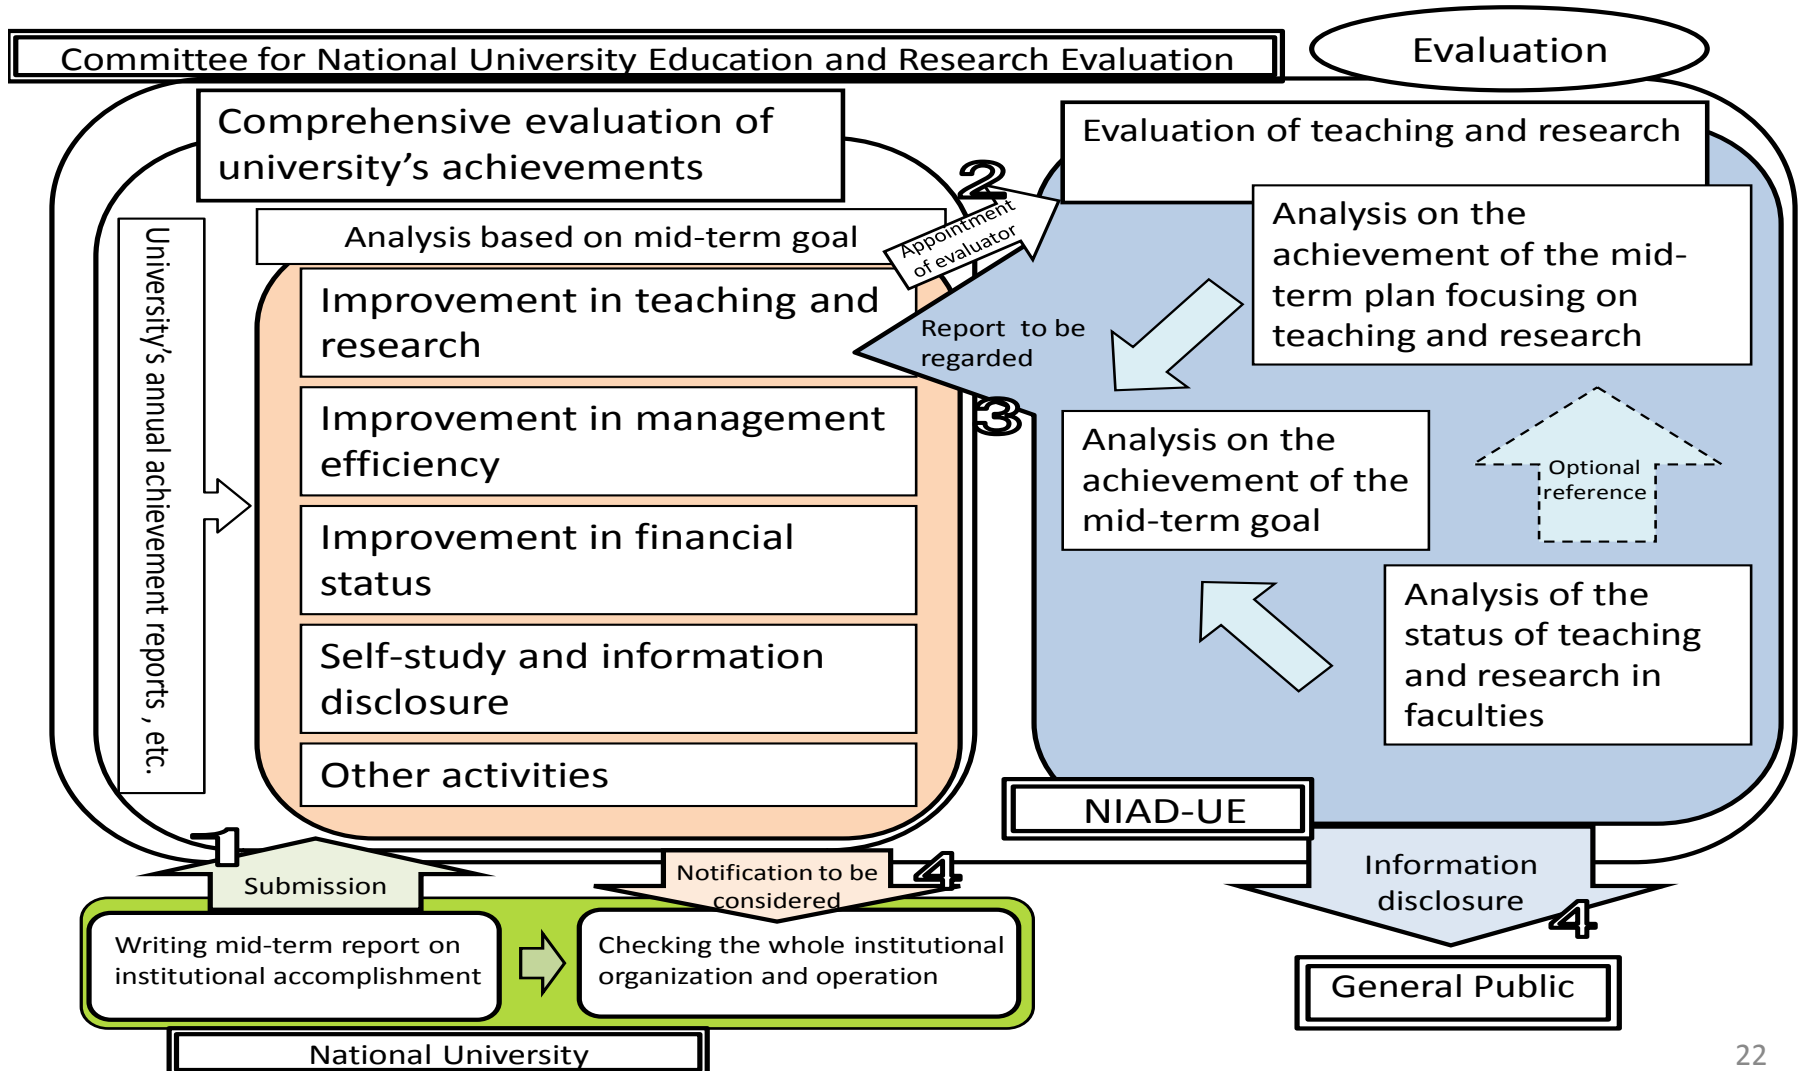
Committee for National University Education and Research Evaluation

Evaluation

Comprehensive evaluation of university's achievements

University's annual achievement reports , etc.

Analysis based on mid-term goal

Improvement in teaching and research

Improvement in management efficiency

Improvement in financial status

Self-study and information disclosure

Other activities

2

Appointment of evaluator

Report to be regarded

3

Evaluation of teaching and research

Analysis on the achievement of the mid-term plan focusing on teaching and research

Analysis on the achievement of the mid-term goal

Optional reference

Analysis of the status of teaching and research in faculties

NIAD-UE

1

Submission

Notification to be considered

4

Information disclosure

4

Writing mid-term report on institutional accomplishment

Checking the whole institutional organization and operation

National University

General Public

22